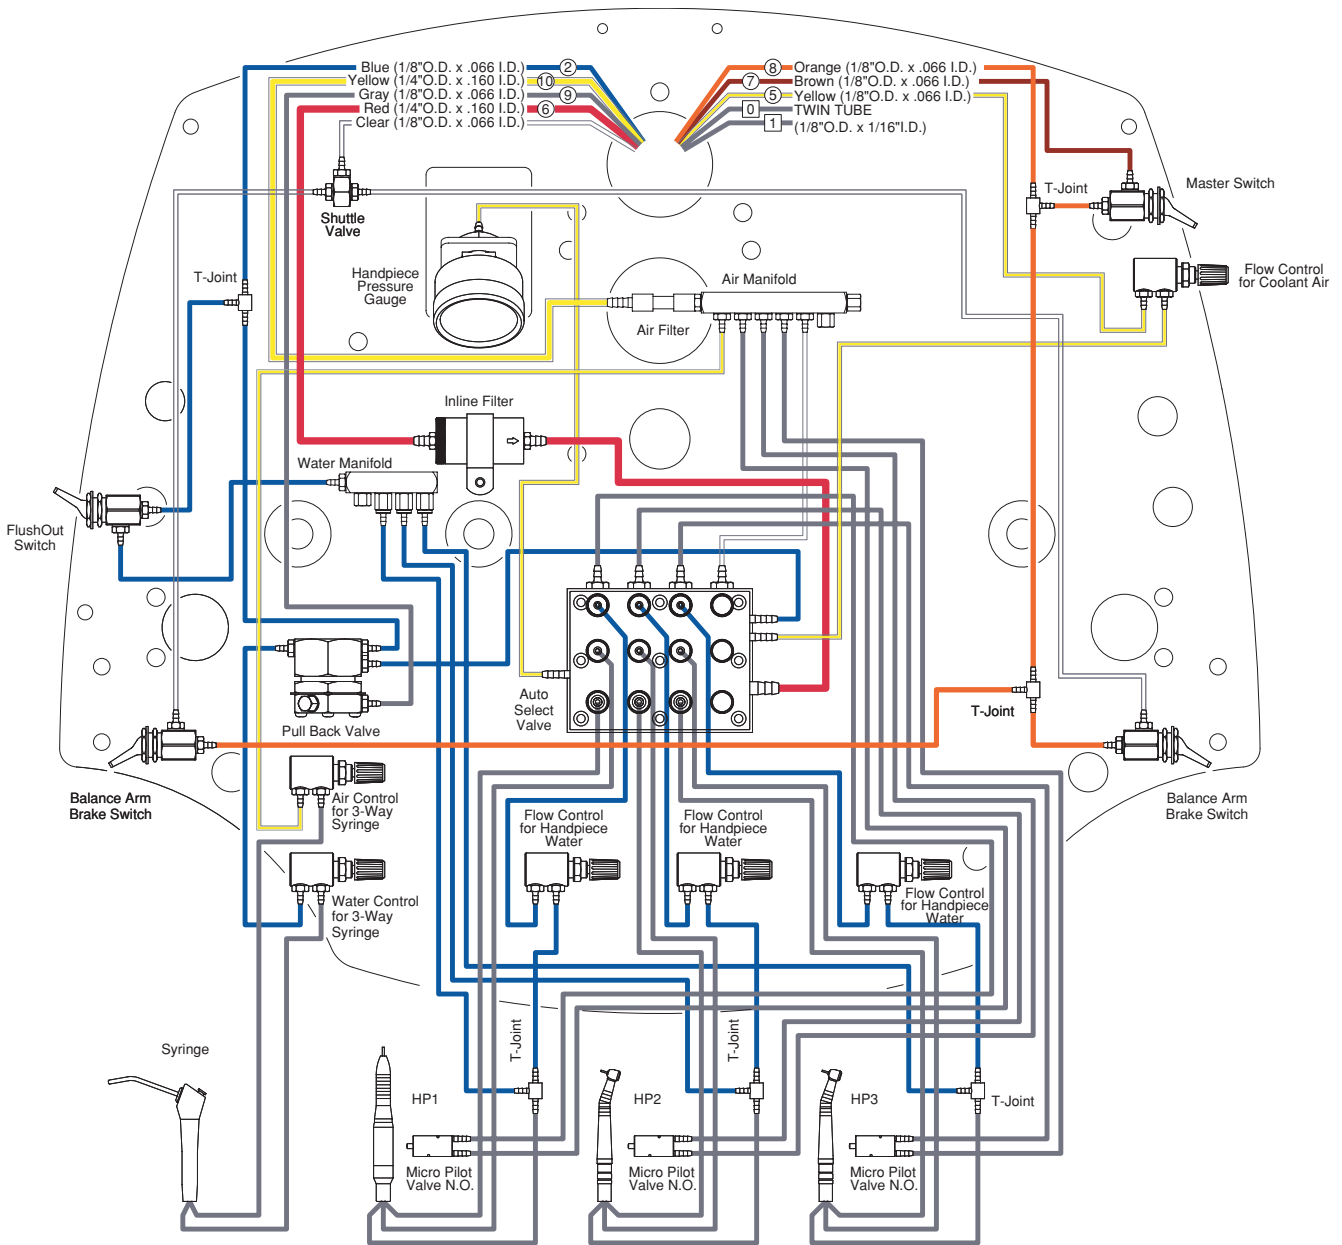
Blue (1/8"O.D. x .066 I.D.) 2
Yellow (1/4"O.D. x .160 I.D.) 10
Gray (1/8"O.D. x .066 I.D.) 9
Red (1/4"O.D. x .160 I.D.) 6
Clear (1/8"O.D. x .066 I.D.)

8 Orange (1/8"O.D. x .066 I.D.)
7 Brown (1/8"O.D. x .066 I.D.)
5 Yellow (1/8"O.D. x .066 I.D.)
0 TWIN TUBE
1 (1/8"O.D. x 1/16"I.D.)

Shuttle Valve

T-Joint

Master Switch

Handpiece Pressure Gauge

Air Manifold

Flow Control for Coolant Air

T-Joint

Air Filter

Inline Filter

Water Manifold

FlushOut Switch

Auto Select Valve

Pull Back Valve

T-Joint

Balance Arm Brake Switch

Air Control for 3-Way Syringe

Balance Arm Brake Switch

Flow Control for Handpiece Water

Flow Control for Handpiece Water

Flow Control for Handpiece Water

Water Control for 3-Way Syringe

Syringe

T-Joint

T-Joint

HP1

HP2

HP3

T-Joint

Micro Pilot Valve N.O.

Micro Pilot Valve N.O.

Micro Pilot Valve N.O.